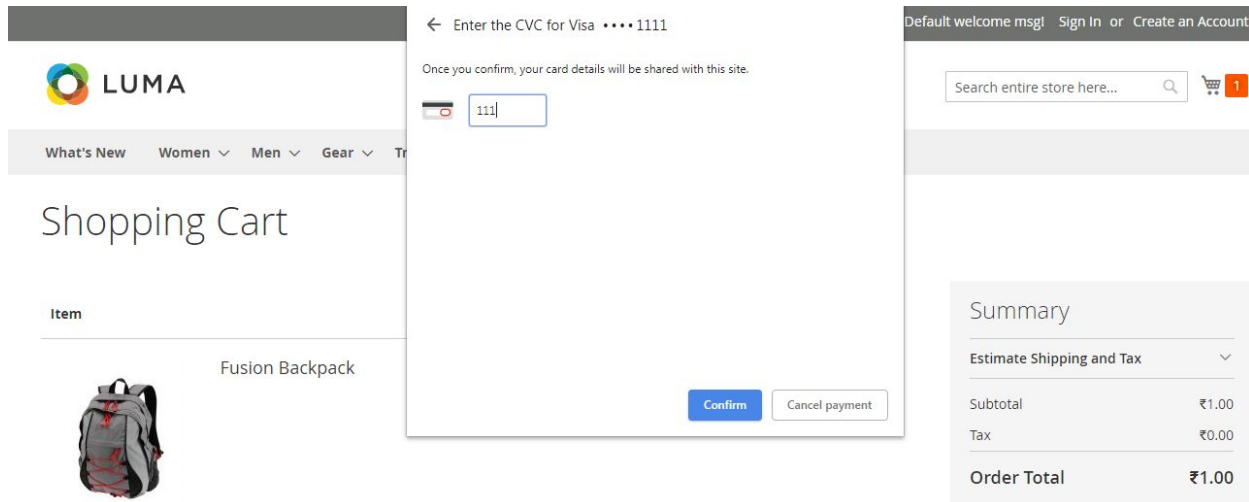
Default welcome msg! Sign In or Create an Account

LUMA

Search entire store here...

1

What's New Women Men Gear Tr

Shopping Cart

Item

Fusion Backpack

← Enter the CVC for Visa •••• 1111

Once you confirm, your card details will be shared with this site.

111

Confirm Cancel payment

Summary

Estimate Shipping and Tax

Subtotal ₹1.00

Tax ₹0.00

Order Total ₹1.00